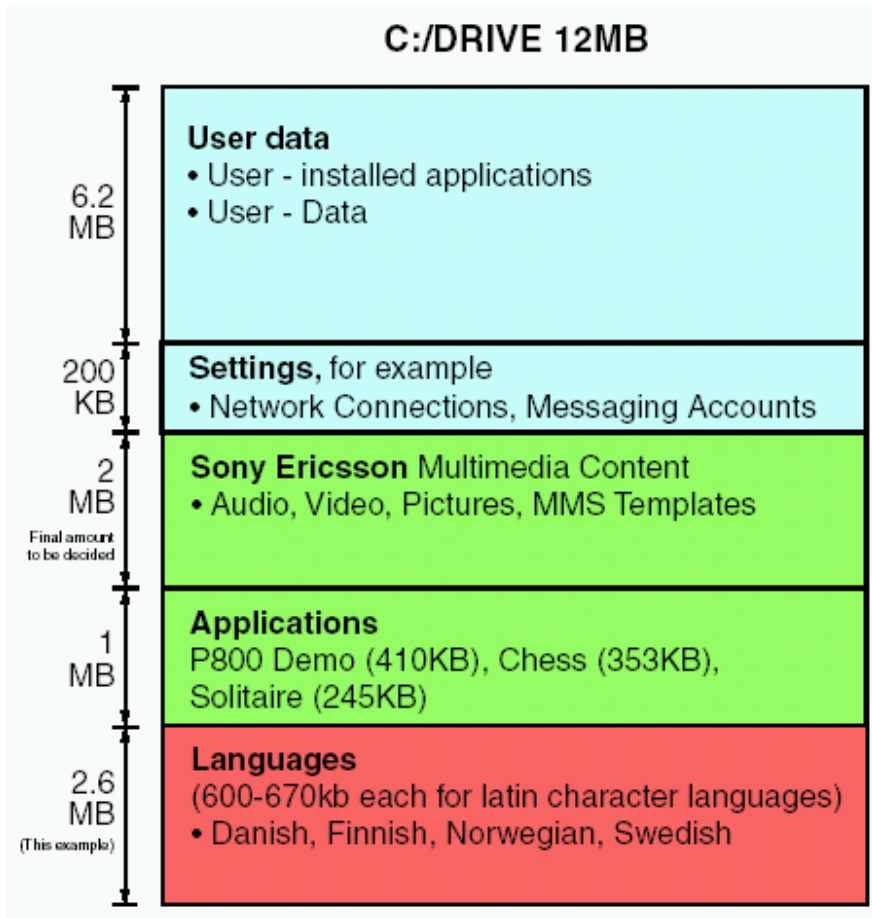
C:/DRIVE 12MB

6.2 MB

User data
• User - installed applications
• User - Data

200 KB

Settings, for example
• Network Connections, Messaging Accounts

2 MB
Final amount to be decided

Sony Ericsson Multimedia Content
• Audio, Video, Pictures, MMS Templates

1 MB

Applications
P800 Demo (410KB), Chess (353KB), Solitaire (245KB)

2.6 MB
(This example)

Languages
(600-670kb each for latin character languages)
• Danish, Finnish, Norwegian, Swedish